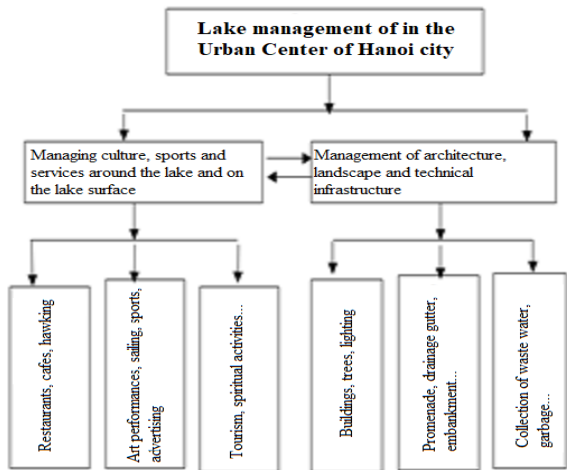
Lake management of in the Urban Center of Hanoi city

Managing culture, sports and services around the lake and on the lake surface

Management of architecture, landscape and technical infrastructure

Restaurants, cafes, hawking

Art performances, sailing, sports, advertising

Tourism, spiritual activities...

Buildings, trees, lighting

Promenade, drainage gutter, embankment...

Collection of waste water, garbage...